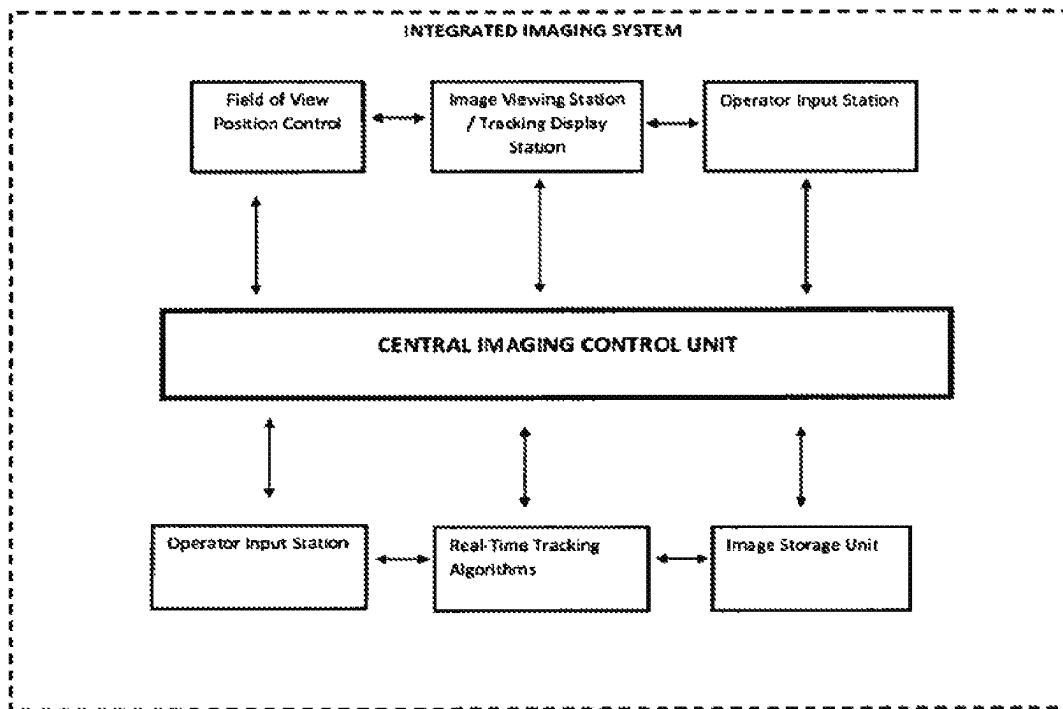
INTEGRATED IMAGING SYSTEM

Field of View Position Control

Image Viewing Station / Tracking Display Station

Operator Input Station

CENTRAL IMAGING CONTROL UNIT

Operator Input Station

Real-Time Tracking Algorithms

Image Storage Unit